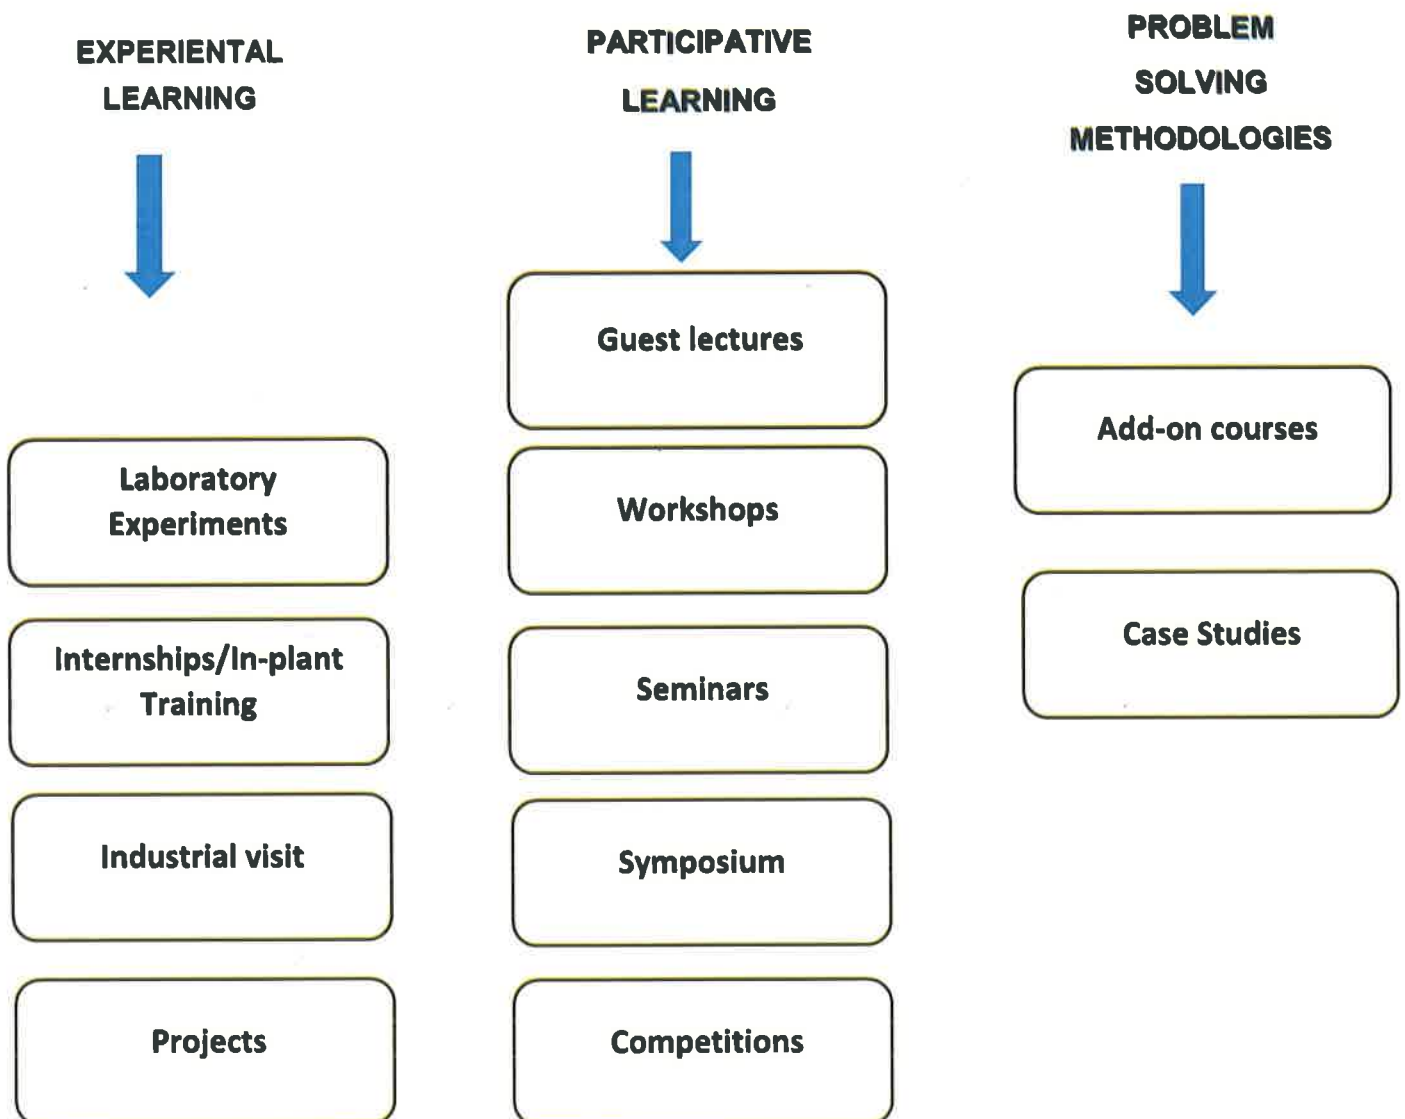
EXPERIENTAL LEARNING

Laboratory Experiments

Internships/In-plant Training

Industrial visit

Projects

PARTICIPATIVE LEARNING

Guest lectures

Workshops

Seminars

Symposium

Competitions

PROBLEM SOLVING METHODOLOGIES

Add-on courses

Case Studies